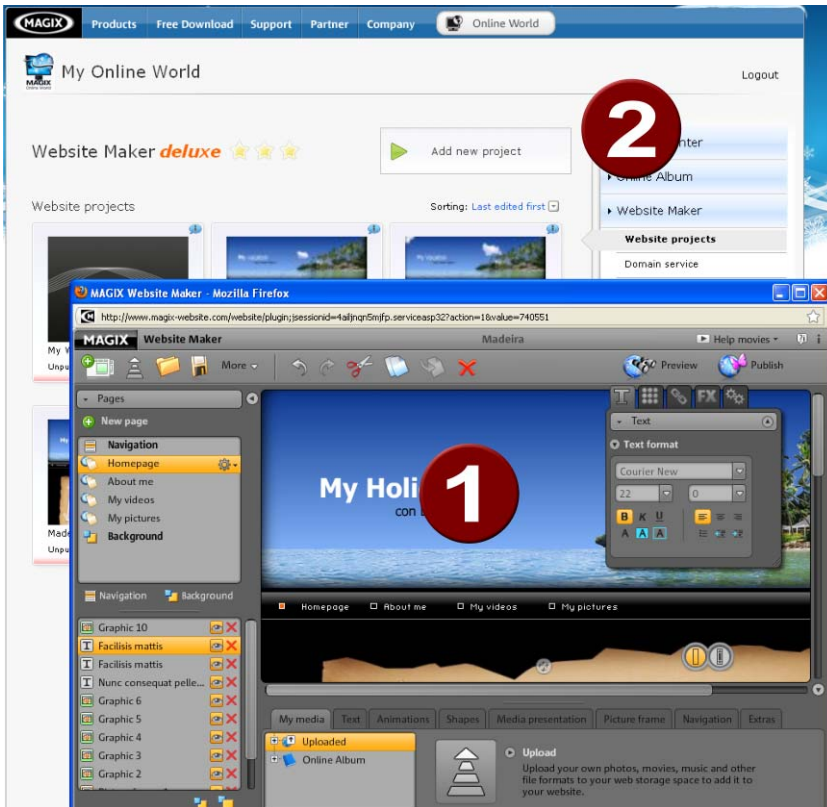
MAGIX Products Free Download Support Partner Company Online World

My Online World

Logout

Website Maker deluxe

Add new project

2

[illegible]nter

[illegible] Album

Website Maker

Website projects

Domain service

Website projects

Sorting: Last edited first

My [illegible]

Unpu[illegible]

Made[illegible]

Unpu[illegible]

MAGIX Website Maker - Mozilla Firefox

http://www.magix-website.com/website/plugin;jsessionid=4aljnqn5mjfp.serviceasp32?action=1&value=740551

MAGIX Website Maker

Madeira

Help movies

More

Preview

Publish

Pages

New page

Navigation

Homepage

About me

My videos

My pictures

Background

My Holi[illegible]

con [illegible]

1

Text

Text format

Courier New

22

0

B K U

A A A

Homepage About me My videos My pictures

Navigation Background

Graphic 10

Facilisis mattis

Facilisis mattis

Nunc consequat pelle...

Graphic 6

Graphic 5

Graphic 4

Graphic 3

Graphic 2

My media Text Animations Shapes Media presentation Picture frame Navigation Extras

Uploaded

Online Album

Upload

Upload your own photos, movies, music and other file formats to your web storage space to add it to your website.